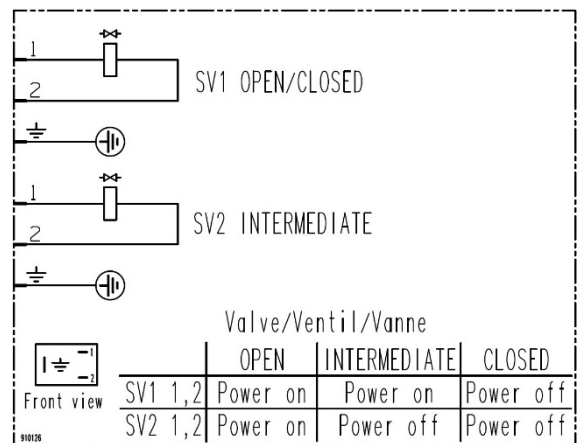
1
2
SV1 OPEN/CLOSED

1
2
SV2 INTERMEDIATE

1
2
Front view

Valve/Ventil/Vanne

| | OPEN | INTERMEDIATE | CLOSED |
|---|---|---|---|
| SV1 1,2 | Power on | Power on | Power off |
| SV2 1,2 | Power on | Power off | Power off |

910126